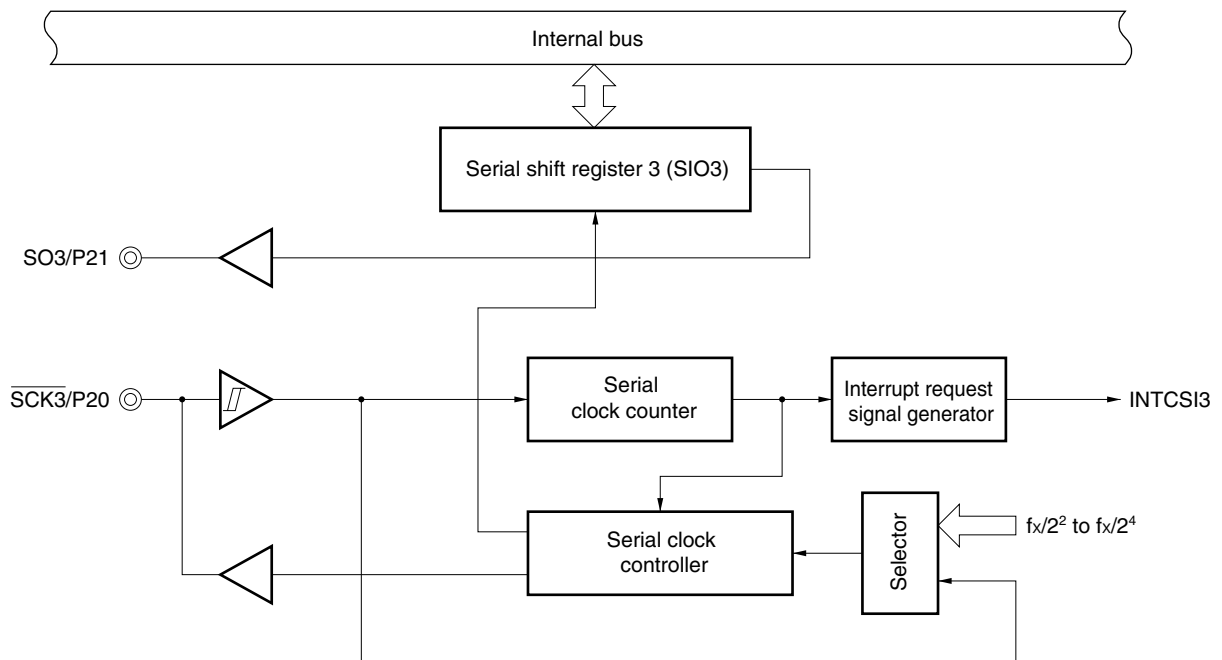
Internal bus

Serial shift register 3 (SIO3)

SO3/P21

$\overline{SCK3}$/P20

Serial clock counter

Interrupt request signal generator

INTCSI3

Serial clock controller

Selector

$f_X/2^2$ to $f_X/2^4$